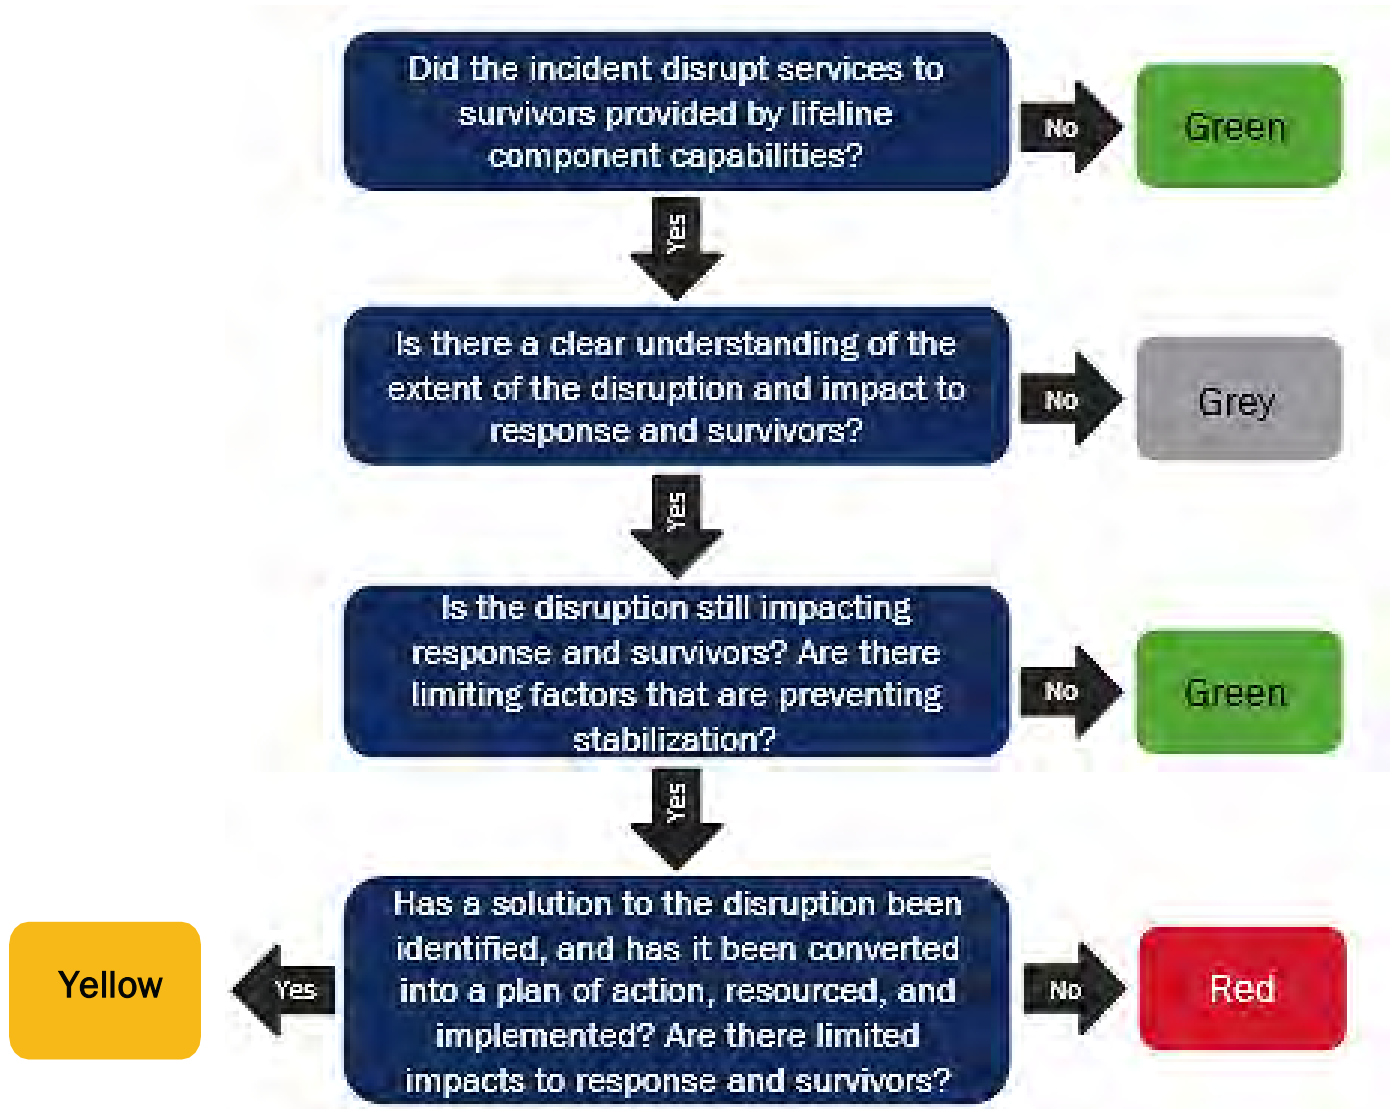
Did the incident disrupt services to survivors provided by lifeline component capabilities?

No

Green

Yes

Is there a clear understanding of the extent of the disruption and impact to response and survivors?

No

Grey

Yes

Is the disruption still impacting response and survivors? Are there limiting factors that are preventing stabilization?

No

Green

Yes

Has a solution to the disruption been identified, and has it been converted into a plan of action, resourced, and implemented? Are there limited impacts to response and survivors?

Yes

Yellow

No

Red